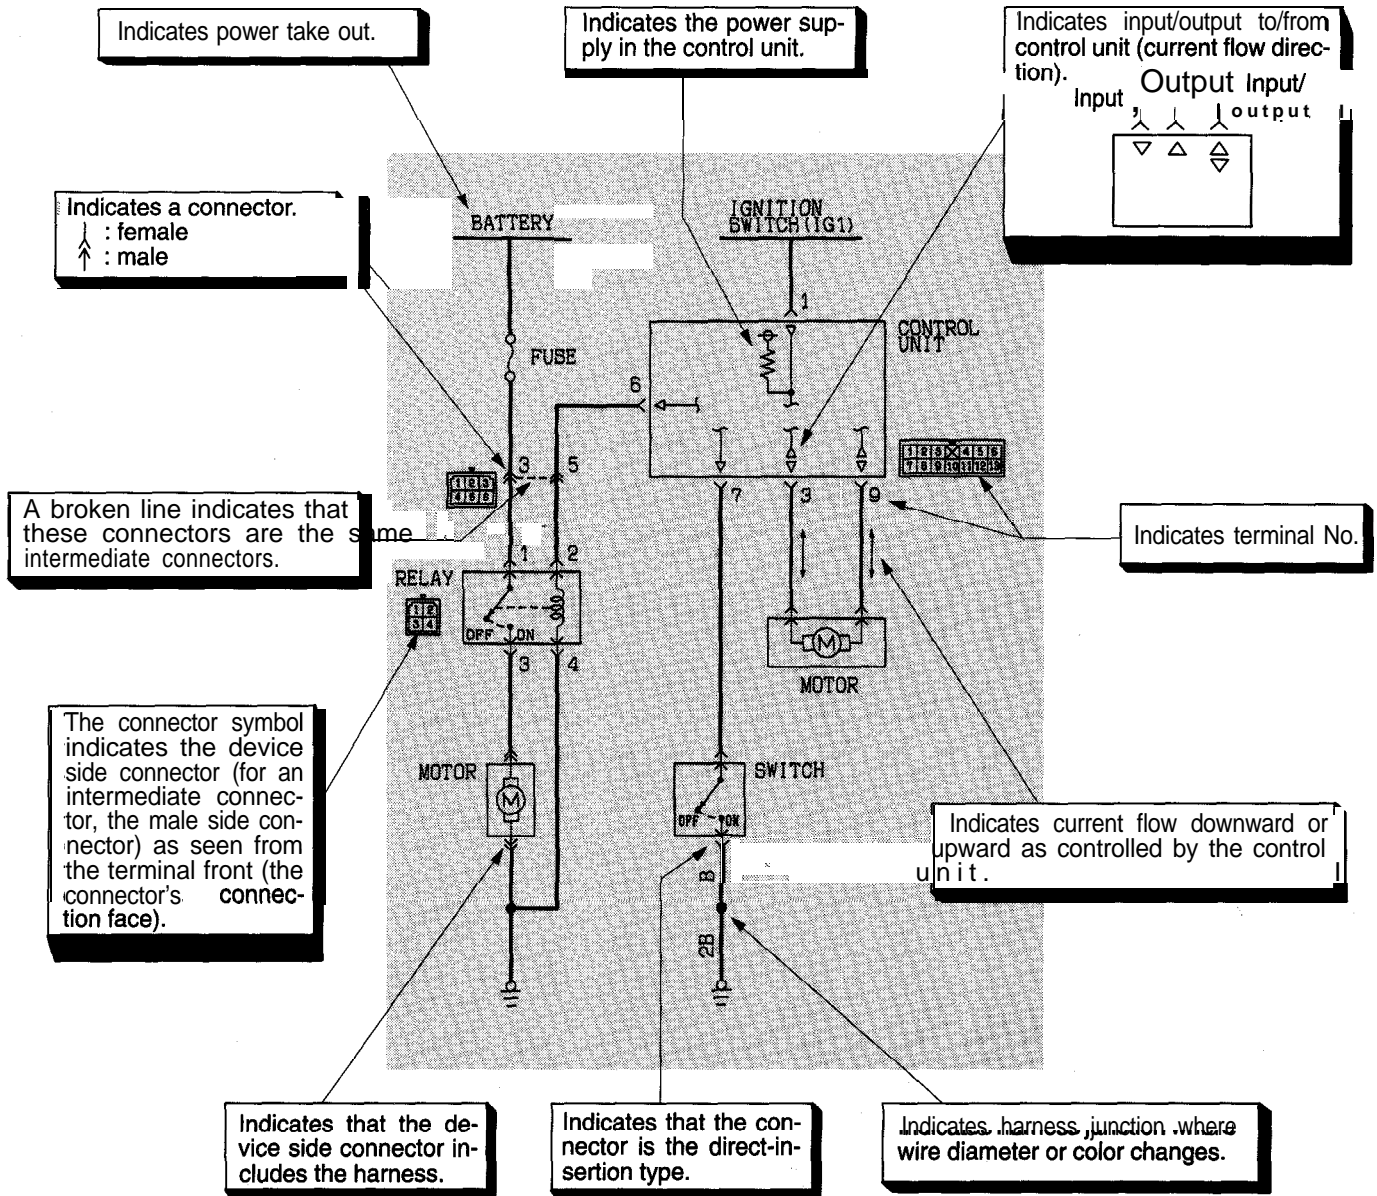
Indicates power take out.

Indicates the power supply in the control unit.

Indicates input/output to/from control unit (current flow direction).

Input Output Input/output

Indicates a connector.
: female
: male

BATTERY

IGNITION SWITCH (IG1)

1

CONTROL UNIT

FUSE

6

3 5

A broken line indicates that these connectors are the same intermediate connectors.

7 3 9

Indicates terminal No.

1 2

RELAY

OFF ON

3 4

MOTOR

The connector symbol indicates the device side connector (for an intermediate connector, the male side connector) as seen from the terminal front (the connector's connection face).

MOTOR

SWITCH

OFF ON

Indicates current flow downward or upward as controlled by the control unit.

B

2B

Indicates that the device side connector includes the harness.

Indicates that the connector is the direct-insertion type.

Indicates harness junction where wire diameter or color changes.